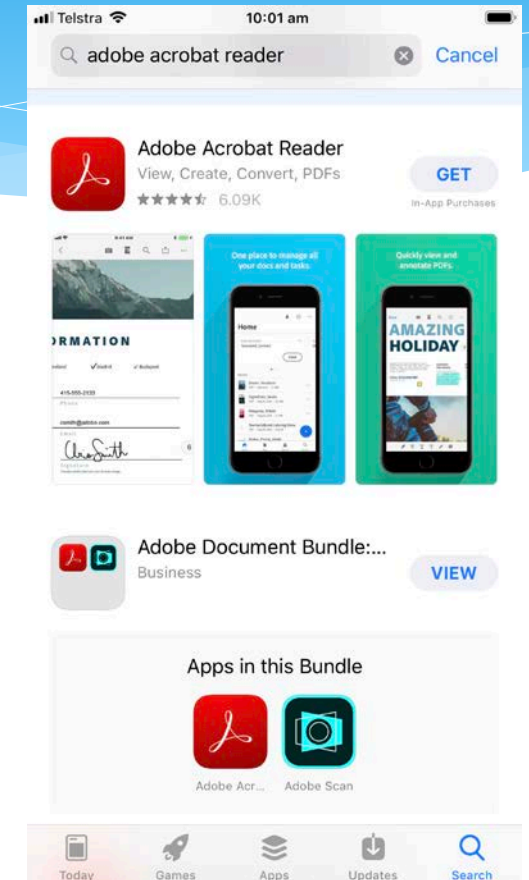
Telstra 10:01 am

adobe acrobat reader Cancel

Adobe Acrobat Reader
View, Create, Convert, PDFs
6.09K
GET
In-App Purchases

RMATION
415-555-2333
csmith@abhfcs.com
Signature

One place to manage all your docs and tasks.
Home

Quickly view and annotate PDFs.
AMAZING HOLIDAY

Adobe Document Bundle:...
Business
VIEW

Apps in this Bundle
Adobe Acr...
Adobe Scan

Today Games Apps Updates Search